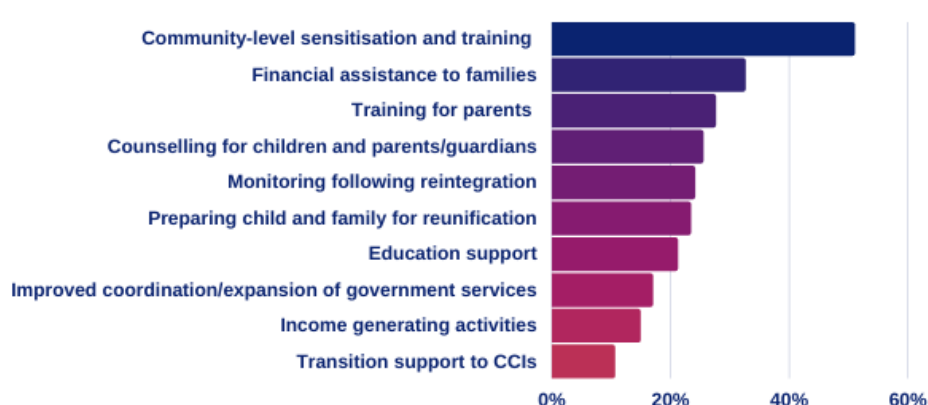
Community-level sensitisation and training
Financial assistance to families
Training for parents
Counselling for children and parents/guardians
Monitoring following reintegration
Preparing child and family for reunification
Education support
Improved coordination/expansion of government services
Income generating activities
Transition support to CCIs

0%
20%
40%
60%